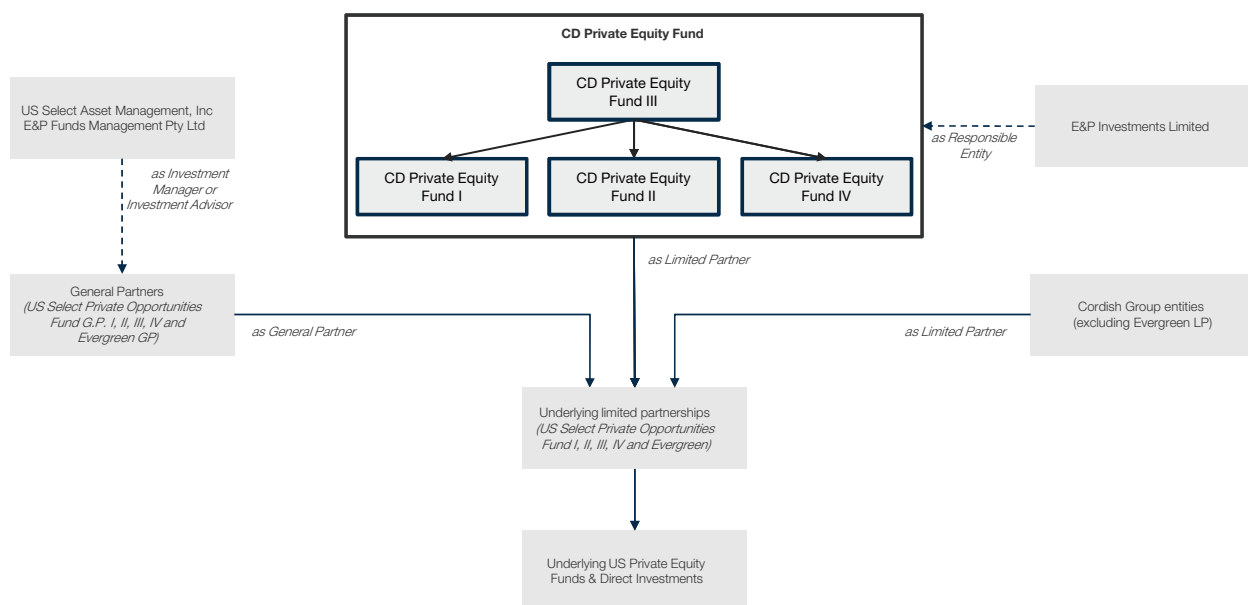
CD Private Equity Fund

CD Private Equity Fund III

CD Private Equity Fund I

CD Private Equity Fund II

CD Private Equity Fund IV

US Select Asset Management, Inc
E&P Funds Management Pty Ltd

as Investment Manager or Investment Advisor

as Responsible Entity

E&P Investments Limited

as Limited Partner

General Partners
(US Select Private Opportunities Fund G.P. I, II, III, IV and Evergreen GP)

as General Partner

Cordish Group entities
(excluding Evergreen LP)

as Limited Partner

Underlying limited partnerships
(US Select Private Opportunities Fund I, II, III, IV and Evergreen)

Underlying US Private Equity Funds & Direct Investments